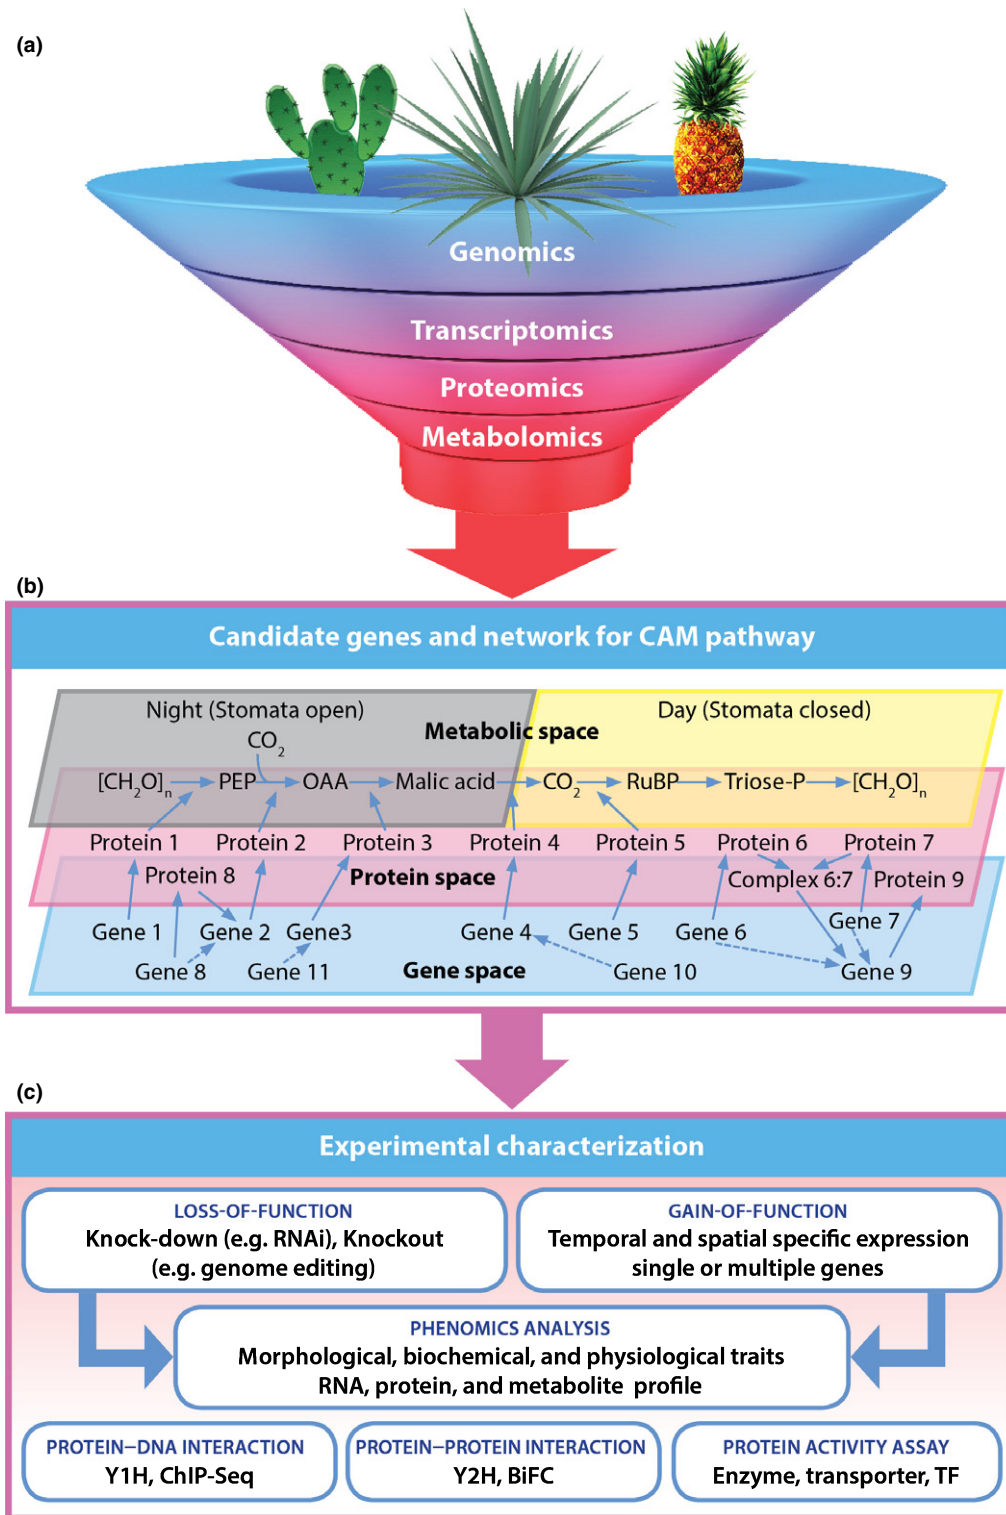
(a)

Genomics

Transcriptomics

Proteomics

Metabolomics

(b)

Candidate genes and network for CAM pathway

Night (Stomata open)

Day (Stomata closed)

Metabolic space

$CO_2$

$[CH_2O]_n$ PEP OAA Malic acid $CO_2$ RuBP Triose-P $[CH_2O]_n$

Protein 1 Protein 2 Protein 3 Protein 4 Protein 5 Protein 6 Protein 7

Protein 8

Protein space

Complex 6:7 Protein 9

Gene 7

Gene 1 Gene 2 Gene3 Gene 4 Gene 5 Gene 6

Gene 8 Gene 11

Gene space

Gene 10 Gene 9

(c)

Experimental characterization

LOSS-OF-FUNCTION
Knock-down (e.g. RNAi), Knockout (e.g. genome editing)

GAIN-OF-FUNCTION
Temporal and spatial specific expression single or multiple genes

PHENOMICS ANALYSIS
Morphological, biochemical, and physiological traits
RNA, protein, and metabolite profile

PROTEIN–DNA INTERACTION
Y1H, ChIP-Seq

PROTEIN–PROTEIN INTERACTION
Y2H, BiFC

PROTEIN ACTIVITY ASSAY
Enzyme, transporter, TF